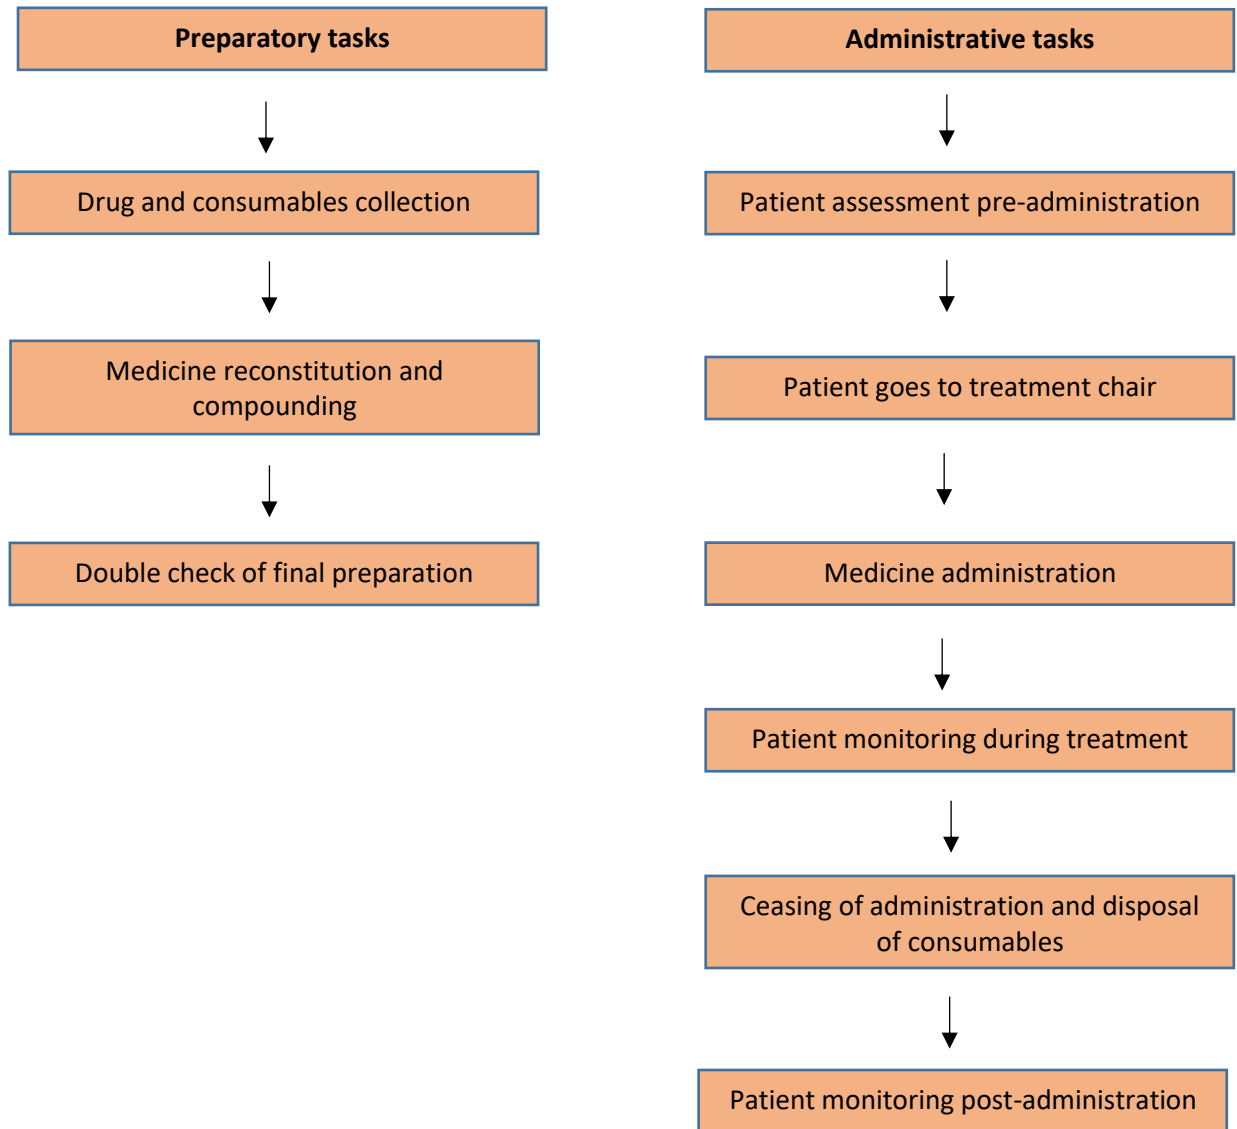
Preparatory tasks

Drug and consumables collection

Medicine reconstitution and compounding

Double check of final preparation

Administrative tasks

Patient assessment pre-administration

Patient goes to treatment chair

Medicine administration

Patient monitoring during treatment

Ceasing of administration and disposal of consumables

Patient monitoring post-administration